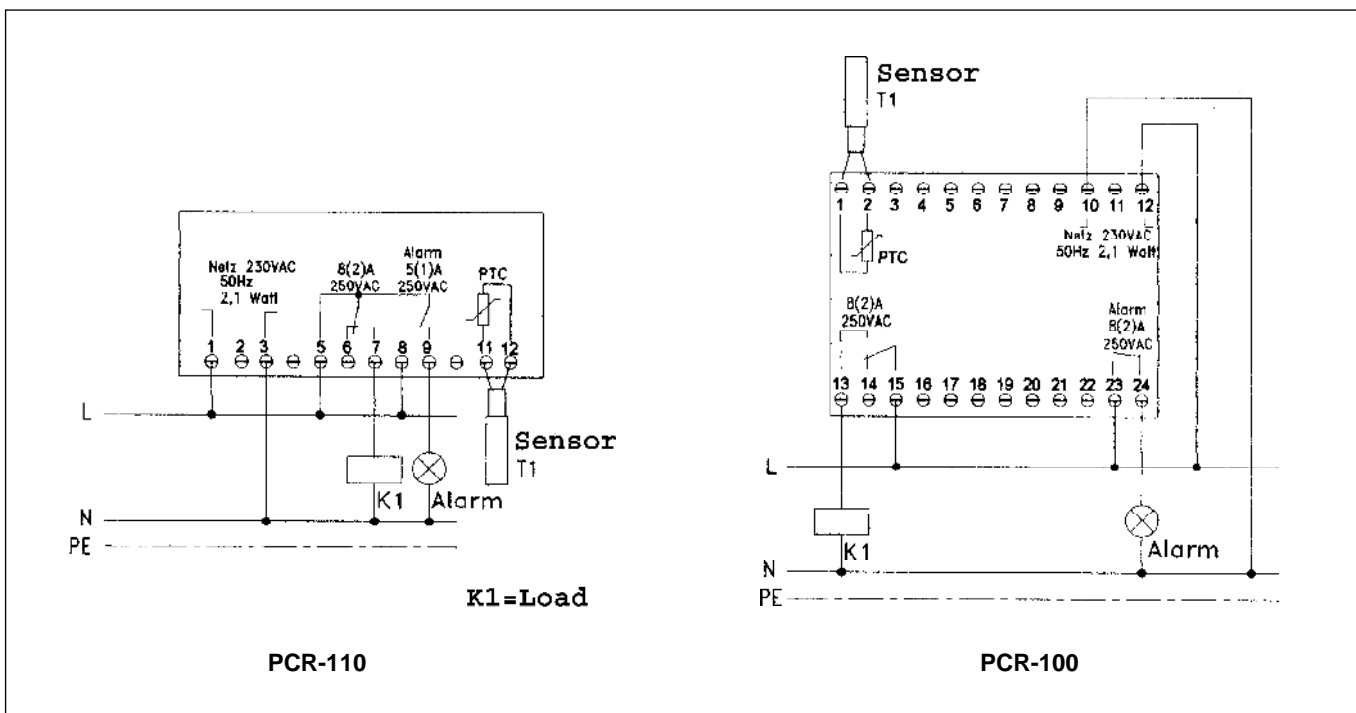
Netz 230VAC
50Hz
2,1 Watt

8(2)A
250VAC

Alarm
5(1)A
250VAC

PTC

1 2 3 5 6 7 8 9 11 12

L
N
PE

K1
Alarm

Sensor
T1

K1=Load

PCR-110

Sensor
T1

1 2 3 4 5 6 7 8 9 10 11 12

Netz 230VAC
50Hz 2,1 Watt

PTC

8(2)A
250VAC

Alarm
8(2)A
250VAC

13 14 15 16 17 18 19 20 21 22 23 24

L
K1
Alarm
N
PE

PCR-100